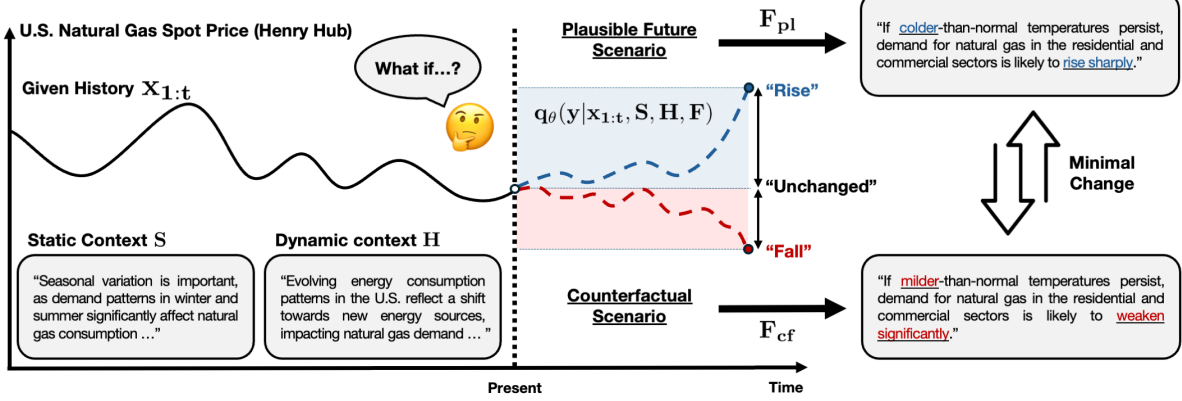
U.S. Natural Gas Spot Price (Henry Hub)

Given History $\mathbf{x_{1:t}}$

What if…?

$\mathbf{q}_\theta(\mathbf{y}|\mathbf{x_{1:t}}, \mathbf{S}, \mathbf{H}, \mathbf{F})$

Plausible Future Scenario

$\mathbf{F_{pl}}$

"Rise"

"Unchanged"

"Fall"

"If colder-than-normal temperatures persist, demand for natural gas in the residential and commercial sectors is likely to rise sharply."

Minimal Change

"If milder-than-normal temperatures persist, demand for natural gas in the residential and commercial sectors is likely to weaken significantly."

Static Context $\mathbf{S}$

"Seasonal variation is important, as demand patterns in winter and summer significantly affect natural gas consumption …"

Dynamic context $\mathbf{H}$

"Evolving energy consumption patterns in the U.S. reflect a shift towards new energy sources, impacting natural gas demand … "

Counterfactual Scenario

$\mathbf{F_{cf}}$

Present

Time